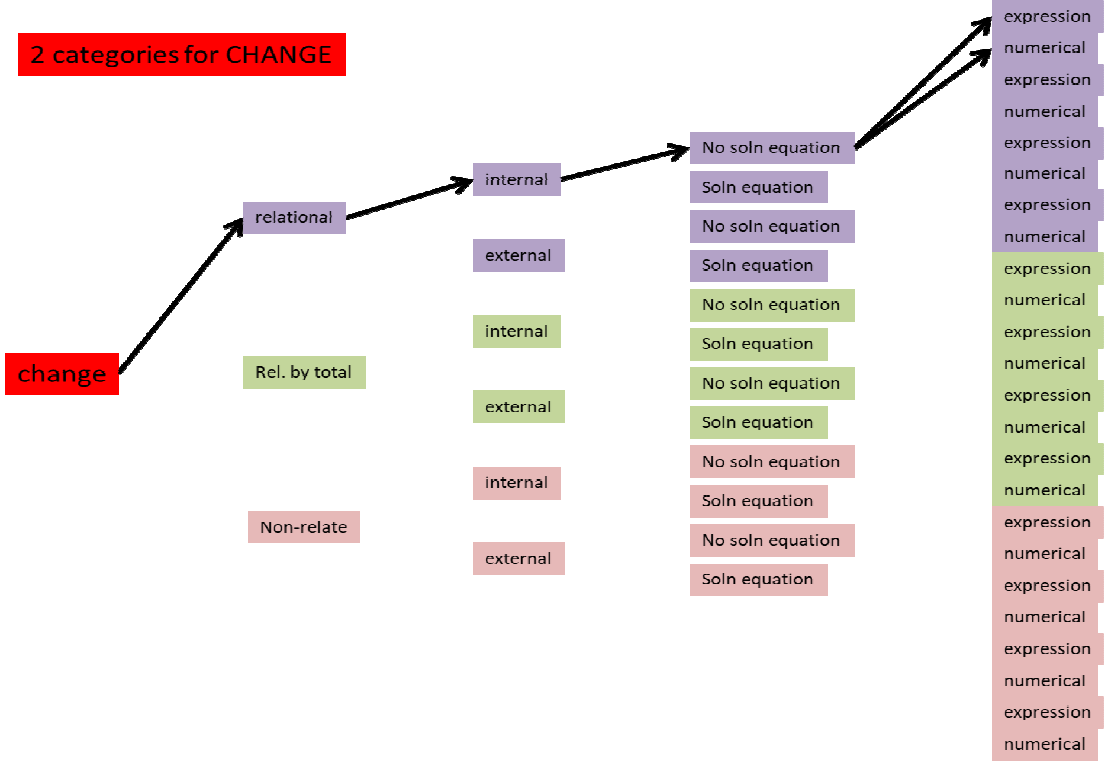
2 categories for CHANGE

change

relational

Rel. by total

Non-relate

internal

external

internal

external

internal

external

No soln equation

Soln equation

No soln equation

Soln equation

No soln equation

Soln equation

No soln equation

Soln equation

No soln equation

Soln equation

No soln equation

Soln equation

expression

numerical

expression

numerical

expression

numerical

expression

numerical

expression

numerical

expression

numerical

expression

numerical

expression

numerical

expression

numerical

expression

numerical

expression

numerical

expression

numerical